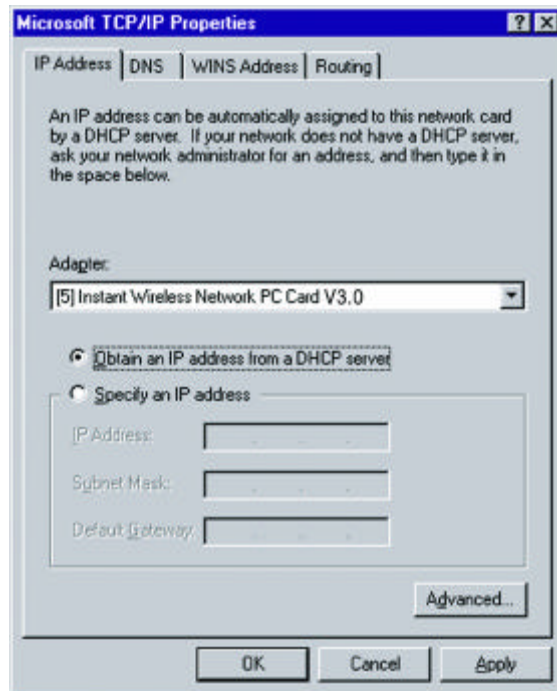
Microsoft TCP/IP Properties

? X

IP Address | DNS | WINS Address | Routing

An IP address can be automatically assigned to this network card by a DHCP server. If your network does not have a DHCP server, ask your network administrator for an address, and then type it in the space below.

Adapter:

[5] Instant Wireless Network PC Card V3.0

Obtain an IP address from a DHCP server

Specify an IP address

IP Address:

Subnet Mask:

Default Gateway:

Advanced...

OK

Cancel

Apply